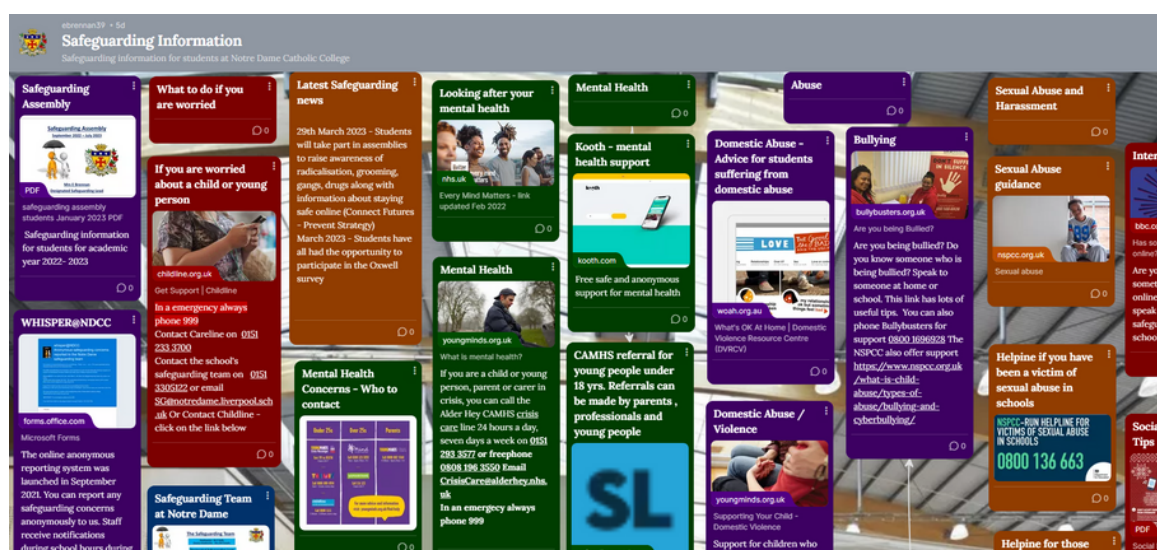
ebrennan39 • 5d

Safeguarding Information

Safeguarding information for students at Notre Dame Catholic College

Safeguarding Assembly

Safeguarding Assembly

PDF

safeguarding assembly students January 2023 PDF

Safeguarding information for students for academic year 2022- 2023

0

WHISPER@NDCC

forms.office.com

Microsoft Forms

The online anonymous reporting system was launched in September 2021. You can report any safeguarding concerns anonymously to us. Staff receive notifications during school hours during

What to do if you are worried

0

If you are worried about a child or young person

childline.org.uk

Get Support | Childline

In a emergency always phone 999

Contact Careline on 0151 233 3700

Contact the school's safeguarding team on 0151 330S122 or email SG@notredame.liverpool.sch.uk Or Contact Childline - click on the link below

0

Safeguarding Team at Notre Dame

Latest Safeguarding news

29th March 2023 - Students will take part in assemblies to raise awareness of radicalisation, grooming, gangs, drugs along with information about staying safe online (Connect Futures - Prevent Strategy)

March 2023 - Students have all had the opportunity to participate in the Oxwell survey

0

Mental Health Concerns - Who to contact

0

Looking after your mental health

nhs.uk

Every Mind Matters - link updated Feb 2022

0

Mental Health

youngminds.org.uk

What is mental health?

If you are a child or young person, parent or carer in crisis, you can call the Alder Hey CAMHS crisis care line 24 hours a day, seven days a week on 0151 293 3577 or freephone 0808 196 3550 Email CrisisCare@alderhey.nhs.uk

In an emergency always phone 999

Mental Health

Kooth - mental health support

kooth.com

Free safe and anonymous support for mental health

0

CAMHS referral for young people under 18 yrs. Referrals can be made by parents , professionals and young people

SL

Abuse

0

Domestic Abuse - Advice for students suffering from domestic abuse

LOVE

woah.org.au

What's OK At Home | Domestic Violence Resource Centre (DVRCV)

0

Domestic Abuse / Violence

youngminds.org.uk

Supporting Your Child - Domestic Violence

Support for children who

Bullying

bullybusters.org.uk

Are you being Bullied?

Are you being bullied? Do you know someone who is being bullied? Speak to someone at home or school. This link has lots of useful tips. You can also phone Bullybusters for support 0800 1696928 The NSPCC also offer support https://www.nspcc.org.uk/what-is-child-abuse/types-of-abuse/bullying-and-cyberbullying/

0

Sexual Abuse and Harassment

0

Sexual Abuse guidance

nspcc.org.uk

Sexual abuse

0

Helpline if you have been a victim of sexual abuse in schools

NSPCC-RUN HELPLINE FOR VICTIMS OF SEXUAL ABUSE IN SCHOOLS

0800 136 663

0

Helpline for those

Inter

bbc.c

Has so

Are y somet online speak safegu

Socia Tips

PDF

Social